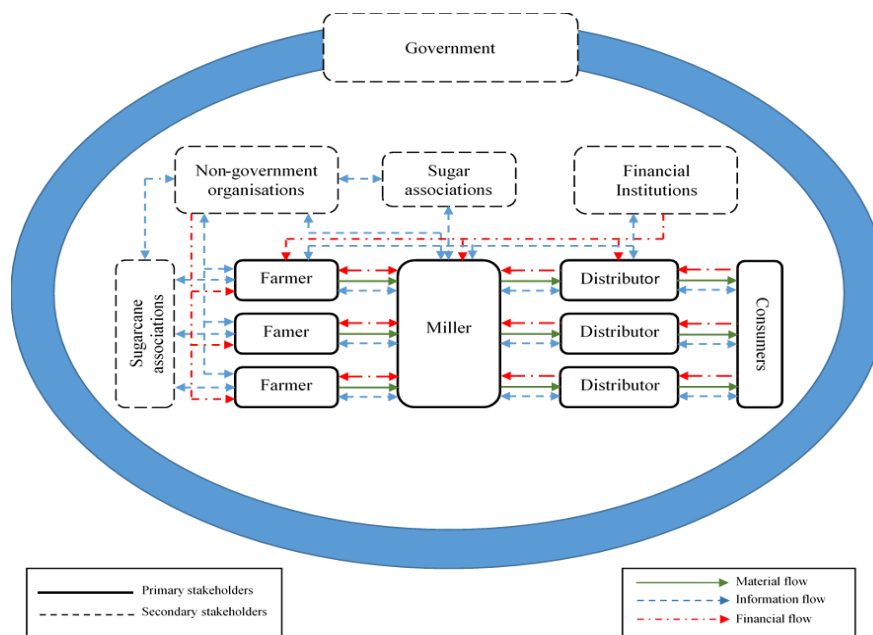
Government

Non-government organisations

Sugar associations

Financial Institutions

Sugarcane associations

Farmer

Famer

Farmer

Miller

Distributor

Distributor

Distributor

Consumers

Primary stakeholders
Secondary stakeholders

Material flow
Information flow
Financial flow